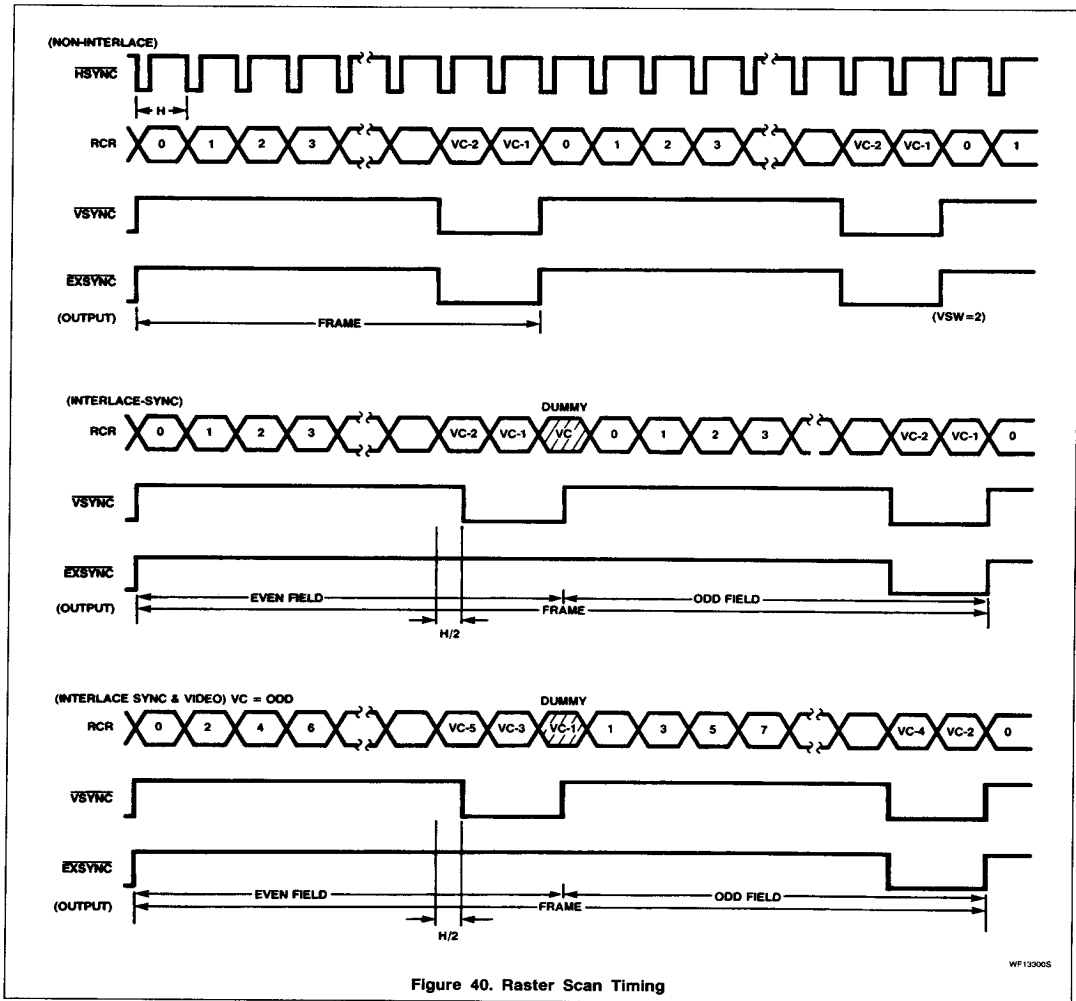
(NON-INTERLACE)

$\overline{HSYNC}$

H

RCR 0 1 2 3 VC-2 VC-1 0 1 2 3 VC-2 VC-1 0 1

$\overline{VSYNC}$

$\overline{EXSYNC}$

(OUTPUT) FRAME (VSW=2)

(INTERLACE-SYNC)

DUMMY

RCR 0 1 2 3 VC-2 VC-1 VC 0 1 2 3 VC-2 VC-1 0

$\overline{VSYNC}$

$\overline{EXSYNC}$

(OUTPUT) EVEN FIELD FRAME ODD FIELD

H/2

(INTERLACE SYNC & VIDEO) VC = ODD

DUMMY

RCR 0 2 4 6 VC-5 VC-3 VC-1 1 3 5 7 VC-4 VC-2 0

$\overline{VSYNC}$

$\overline{EXSYNC}$

(OUTPUT) EVEN FIELD FRAME ODD FIELD

H/2

WF13300S

Figure 40. Raster Scan Timing